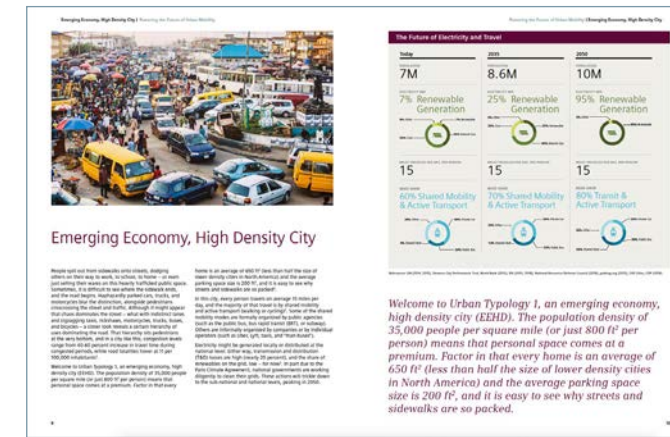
Emerging Economy, High Density City | Powering the Future of Urban Mobility

Powering the Future of Urban Mobility | Emerging Economy, High Density City

The Future of Electricity and Travel

| Today | 2035 | 2050 |
|---|---|---|
| 7M | 8.6M | 10M |
| 7% Renewable Generation | 25% Renewable Generation | 95% Renewable Generation |
| 15 | 15 | 15 |
| 60% Shared Mobility & Active Transport | 70% Shared Mobility & Active Transport | 80% Transit & Active Transport |

Emerging Economy, High Density City

People spill out from sidewalks onto streets, dodging others on their way to work, to school, to home – or even just selling their wares on this heavily trafficked public space. Somewhere, it is difficult to see where the sidewalk ends, and the road begins. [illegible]

Welcome to Urban Typology 1, an emerging economy, high density city (EEHD). The population density of 35,000 people per square mile (or just 800 ft² per person) means that personal space comes at a premium. Factor in that every home is an average of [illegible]

Welcome to Urban Typology 1, an emerging economy, high density city (EEHD). The population density of 35,000 people per square mile (or just 800 ft² per person) means that personal space comes at a premium. Factor in that every home is an average of 650 ft² (less than half the size of lower density cities in North America) and the average parking space size is 200 ft², and it is easy to see why streets and sidewalks are so packed.